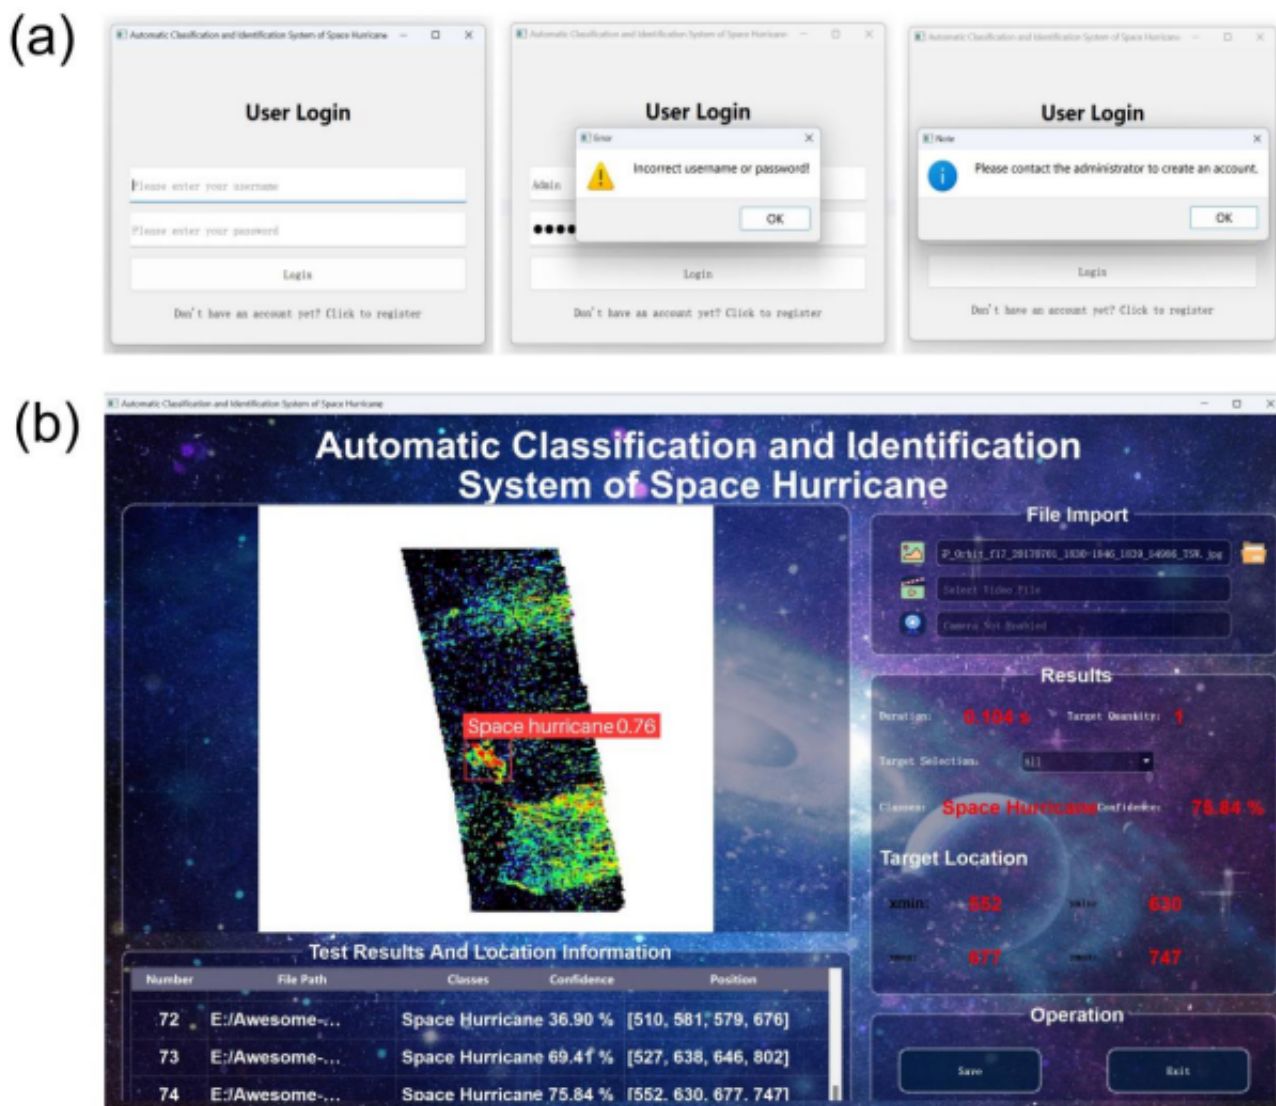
(a)

Automatic Classification and Identification System of Space Hurricane

User Login

Please enter your username

Please enter your password

Login

Don't have an account yet? Click to register

Automatic Classification and Identification System of Space Hurricane

User Login

Admin

••••

Error

Incorrect username or password!

OK

Login

Don't have an account yet? Click to register

Automatic Classification and Identification System of Space Hurricane

User Login

Note

Please contact the administrator to create an account.

OK

Login

Don't have an account yet? Click to register

(b)

Automatic Classification and Identification System of Space Hurricane

Automatic Classification and Identification System of Space Hurricane

Space hurricane 0.76

File Import

P_Orbit_f17_20170701_1030-1046_1030_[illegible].jpg

Select Video File

Camera Not Enabled

Results

Duration: 0.104 s Target Quantity: 1

Target Selection: All

Classes: Space Hurricane Confidence: 75.84 %

Target Location

xmin: 552 ymin: 630

xmax: 677 ymax: 747

Test Results And Location Information

| Number | File Path | Classes | Confidence | Position |
|---|---|---|---|---|
| 72 | E:/Awesome-... | Space Hurricane | 36.90 % | [510, 581, 579, 676] |
| 73 | E:/Awesome-... | Space Hurricane | 69.41 % | [527, 638, 646, 802] |
| 74 | E:/Awesome-... | Space Hurricane | 75.84 % | [552, 630, 677, 747] |

Operation

Save

Exit